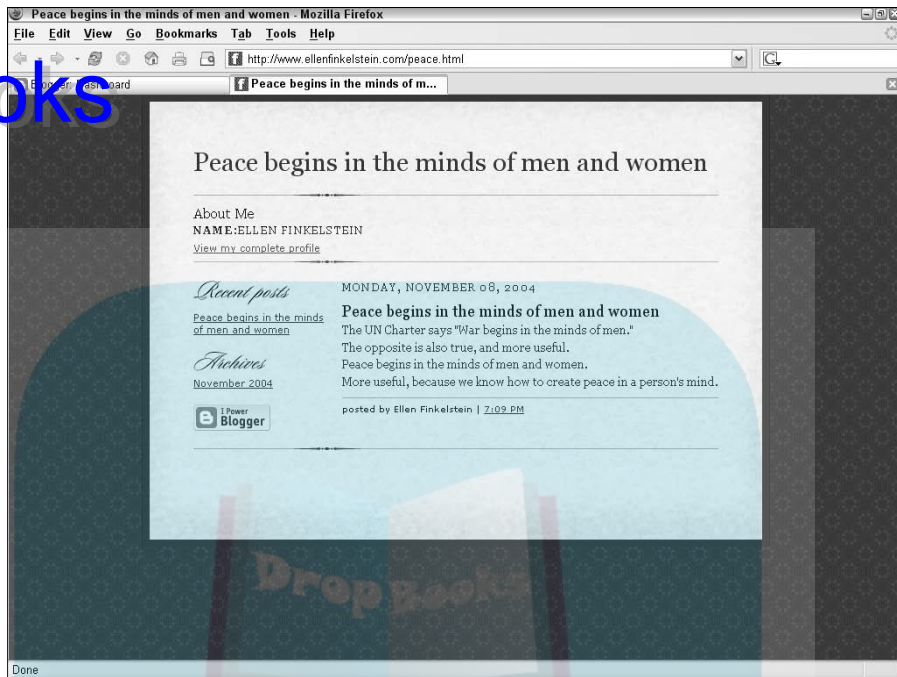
Peace begins in the minds of men and women - Mozilla Firefox

File Edit View Go Bookmarks Tab Tools Help

http://www.ellenfinkelstein.com/peace.html

oks

Blogger: Dashboard

Peace begins in the minds of m...

Peace begins in the minds of men and women

About Me
NAME:ELLEN FINKELSTEIN
View my complete profile

Recent posts
Peace begins in the minds of men and women

Archives
November 2004

I Power Blogger

MONDAY, NOVEMBER 08, 2004

Peace begins in the minds of men and women
The UN Charter says "War begins in the minds of men."
The opposite is also true, and more useful.
Peace begins in the minds of men and women.
More useful, because we know how to create peace in a person's mind.

posted by Ellen Finkelstein | 7:09 PM

DropBooks

Done